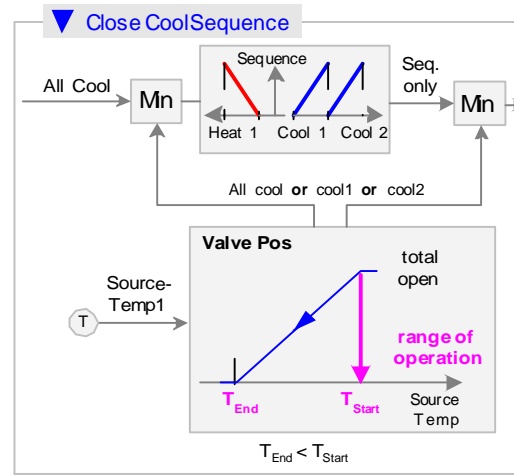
Close CoolSequence

All Cool

Min

Sequence

Heat 1 Cool 1 Cool 2

Seq. only

Min

All cool **or** cool1 **or** cool2

Valve Pos

total open

Source-Temp1

T

range of operation

$T_{End}$

$T_{Start}$

Source Temp

$T_{End} < T_{Start}$